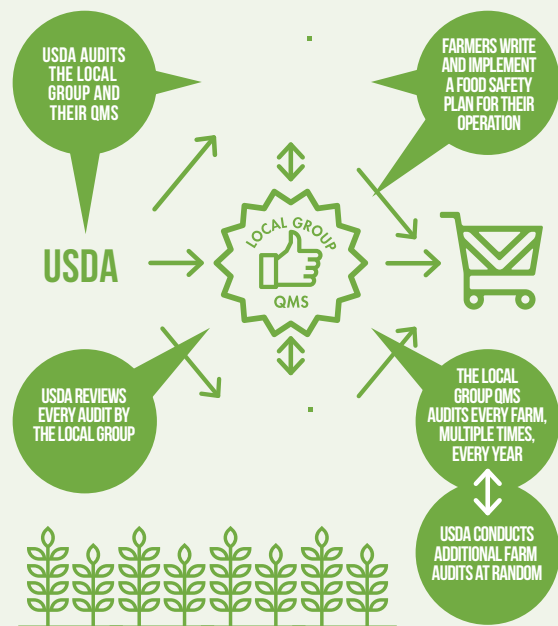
USDA AUDITS THE LOCAL GROUP AND THEIR QMS

FARMERS WRITE AND IMPLEMENT A FOOD SAFETY PLAN FOR THEIR OPERATION

USDA

LOCAL GROUP

QMS

USDA REVIEWS EVERY AUDIT BY THE LOCAL GROUP

THE LOCAL GROUP QMS AUDITS EVERY FARM, MULTIPLE TIMES, EVERY YEAR

USDA CONDUCTS ADDITIONAL FARM AUDITS AT RANDOM